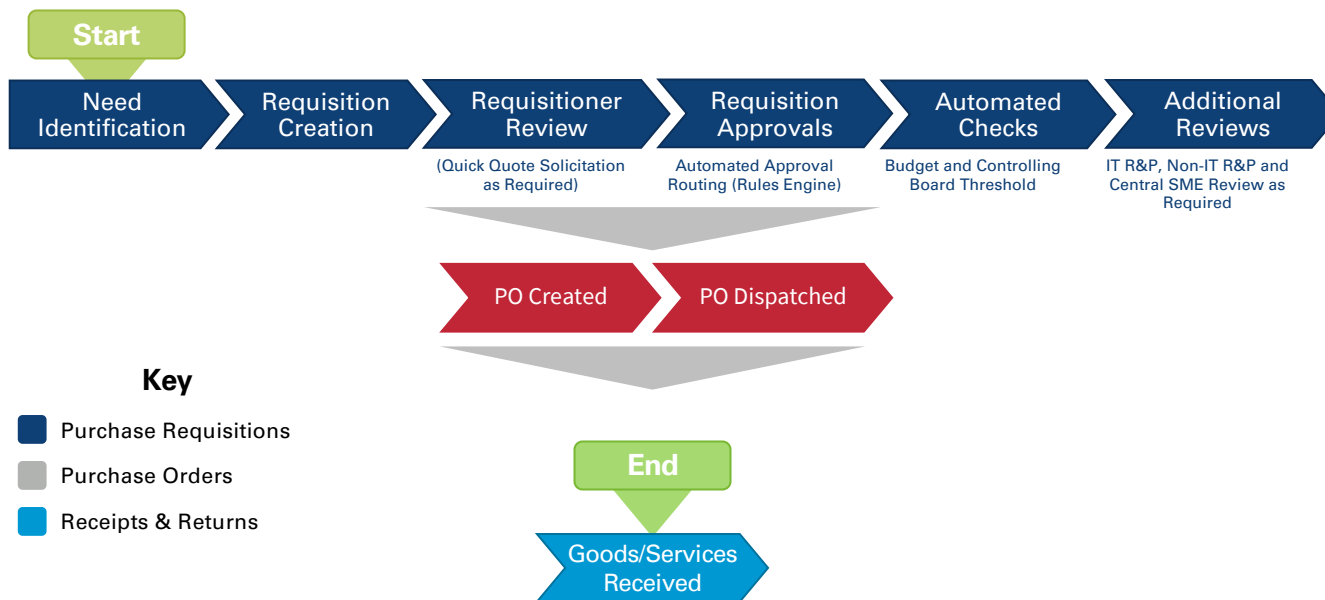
Start

Need Identification

Requisition Creation

Requisitioner Review

(Quick Quote Solicitation as Required)

Requisition Approvals

Automated Approval Routing (Rules Engine)

Automated Checks

Budget and Controlling Board Threshold

Additional Reviews

IT R&P, Non-IT R&P and Central SME Review as Required

PO Created

PO Dispatched

Key

Purchase Requisitions

Purchase Orders

Receipts & Returns

End

Goods/Services Received